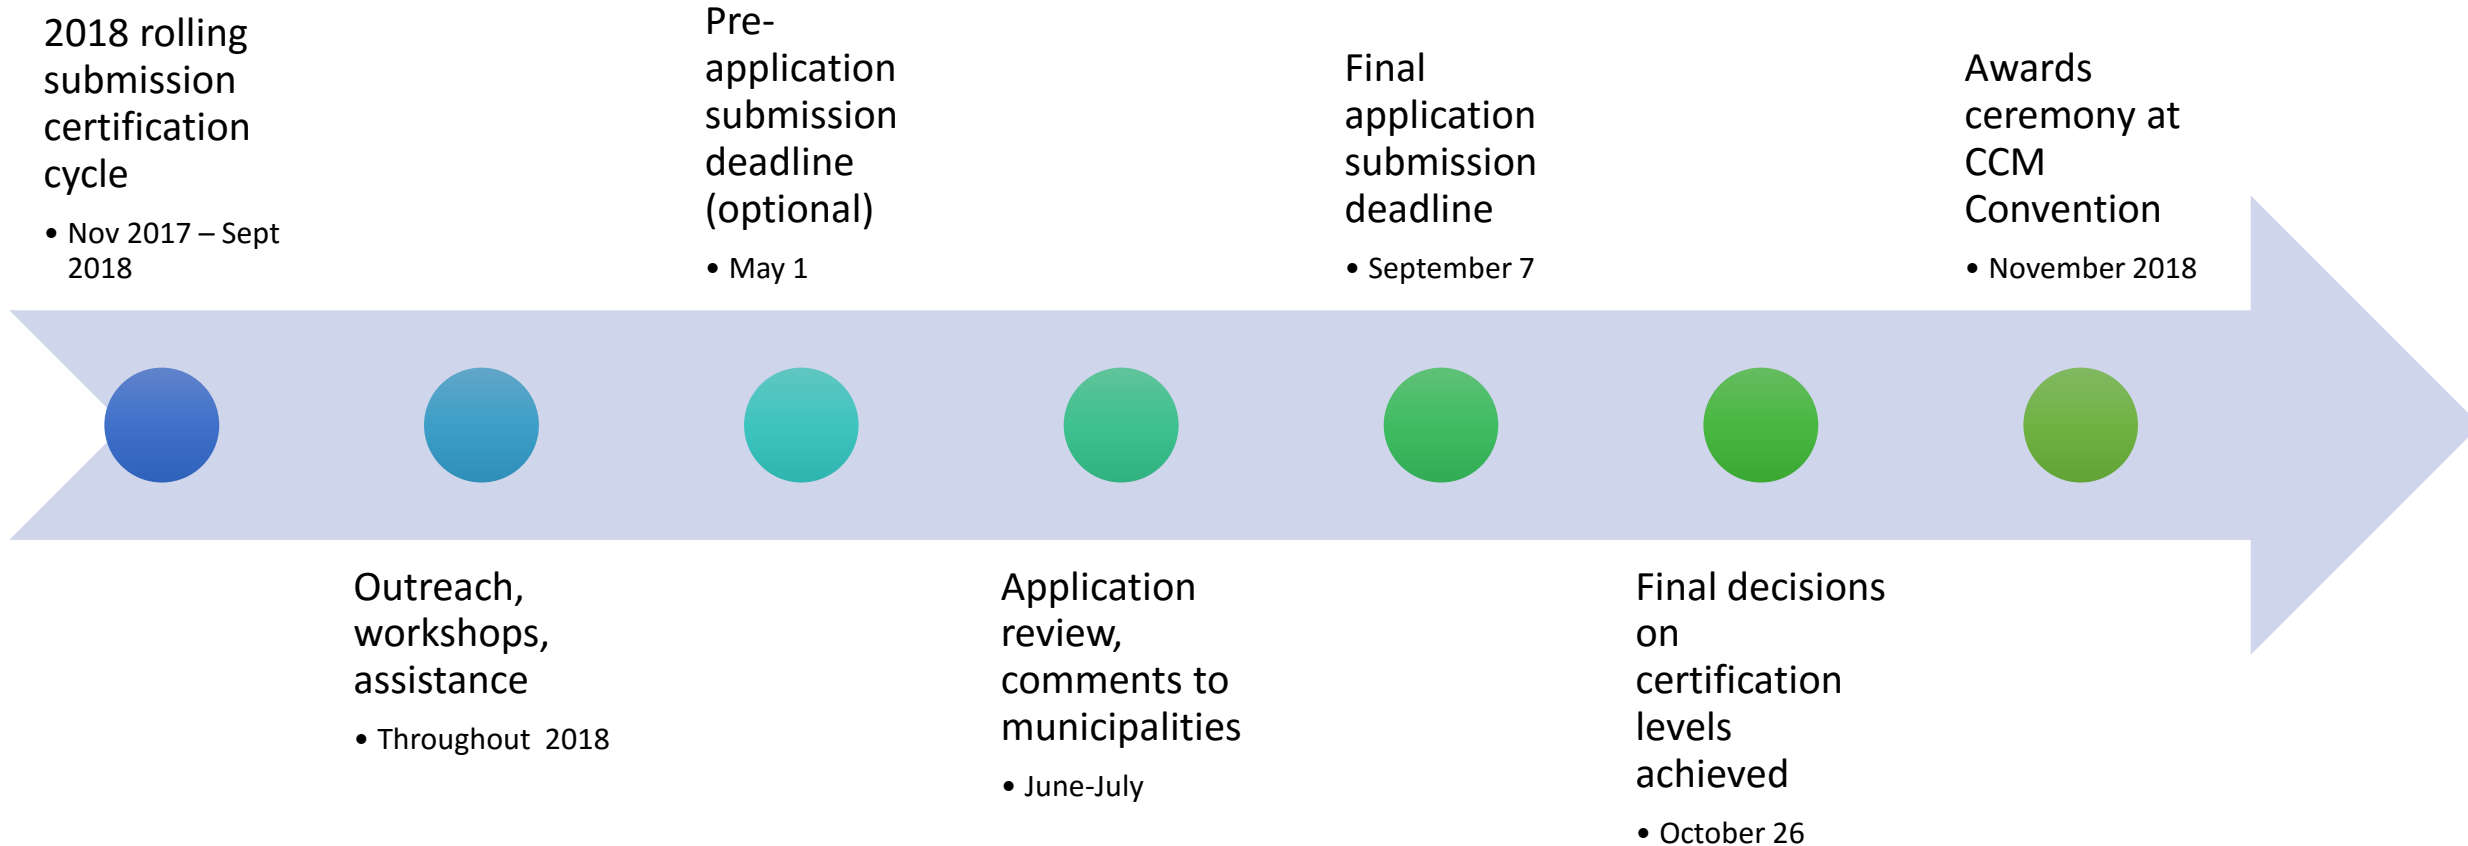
2018 rolling submission certification cycle

• Nov 2017 – Sept 2018

Outreach, workshops, assistance

• Throughout 2018

Pre-application submission deadline (optional)

• May 1

Application review, comments to municipalities

• June-July

Final application submission deadline

• September 7

Final decisions on certification levels achieved

• October 26

Awards ceremony at CCM Convention

• November 2018